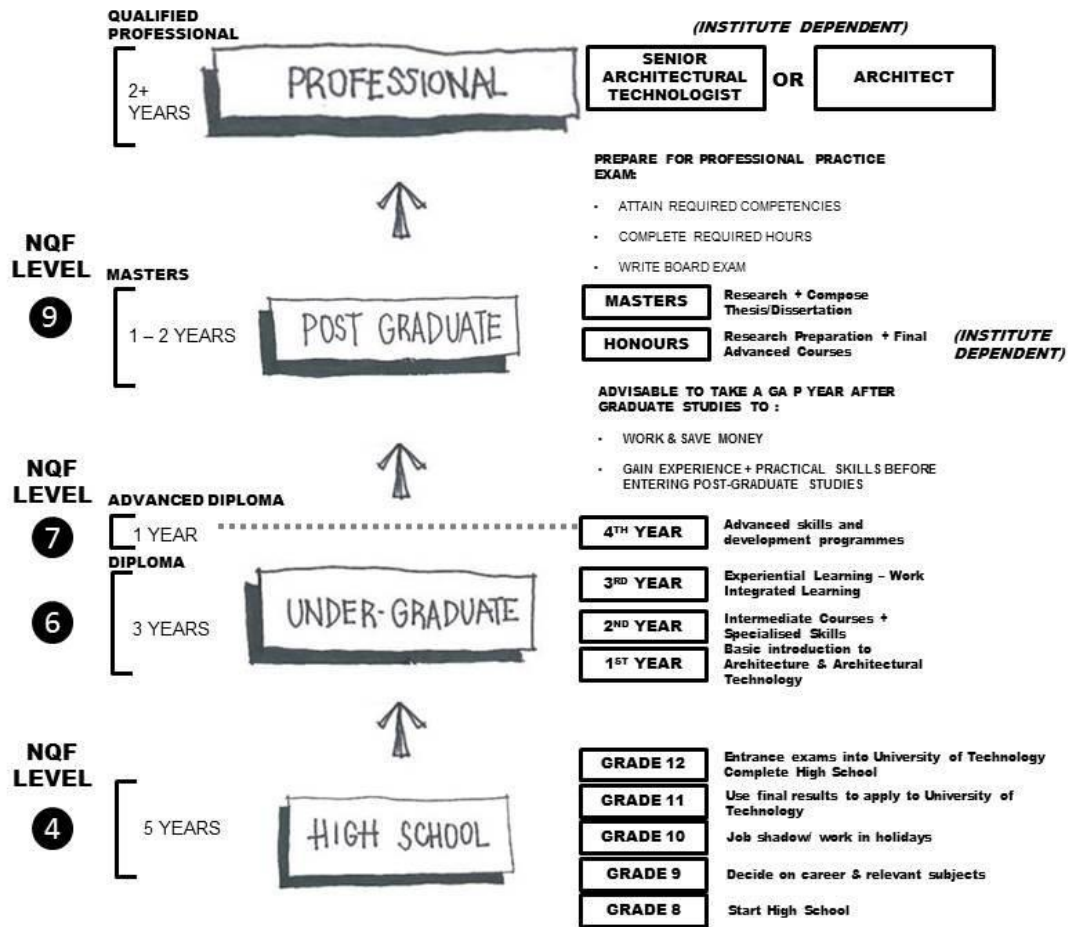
QUALIFIED PROFESSIONAL

2+ YEARS

PROFESSIONAL

(INSTITUTE DEPENDENT)

SENIOR ARCHITECTURAL TECHNOLOGIST

OR

ARCHITECT

PREPARE FOR PROFESSIONAL PRACTICE EXAM:

- ATTAIN REQUIRED COMPETENCIES
- COMPLETE REQUIRED HOURS
- WRITE BOARD EXAM

NQF LEVEL

9

MASTERS

1 – 2 YEARS

POST GRADUATE

MASTERS — Research + Compose Thesis/Dissertation

HONOURS — Research Preparation + Final Advanced Courses

(INSTITUTE DEPENDENT)

ADVISABLE TO TAKE A GA P YEAR AFTER GRADUATE STUDIES TO :

- WORK & SAVE MONEY
- GAIN EXPERIENCE + PRACTICAL SKILLS BEFORE ENTERING POST-GRADUATE STUDIES

NQF LEVEL

7

ADVANCED DIPLOMA

1 YEAR

4TH YEAR — Advanced skills and development programmes

DIPLOMA

6

3 YEARS

UNDER-GRADUATE

3RD YEAR — Experiential Learning – Work Integrated Learning

2ND YEAR — Intermediate Courses + Specialised Skills

1ST YEAR — Basic introduction to Architecture & Architectural Technology

NQF LEVEL

4

5 YEARS

HIGH SCHOOL

GRADE 12 — Entrance exams into University of Technology Complete High School

GRADE 11 — Use final results to apply to University of Technology

GRADE 10 — Job shadow/ work in holidays

GRADE 9 — Decide on career & relevant subjects

GRADE 8 — Start High School